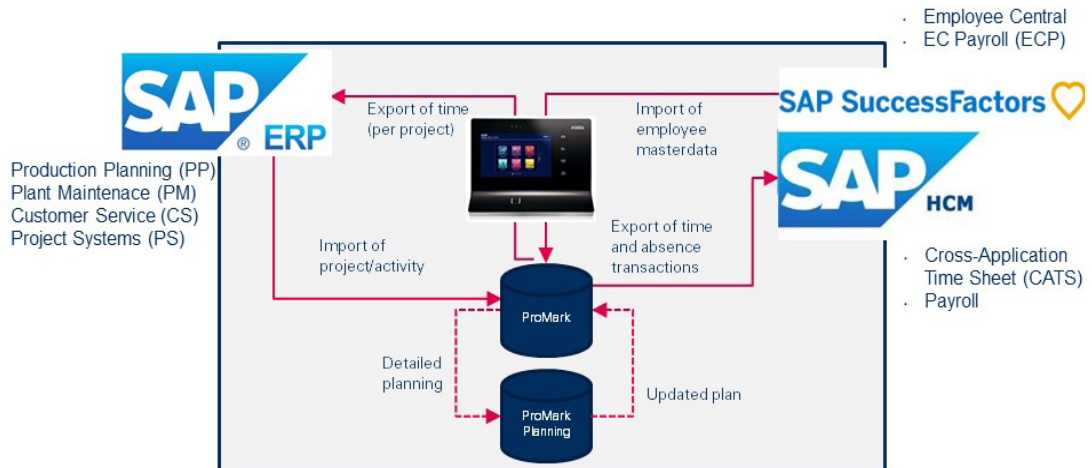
· Employee Central
· EC Payroll (ECP)

SAP ® ERP

Production Planning (PP)
Plant Maintenace (PM)
Customer Service (CS)
Project Systems (PS)

Export of time (per project)

Import of employee masterdata

SAP SuccessFactors

SAP HCM

Export of time and absence transactions

Import of project/activity

· Cross-Application Time Sheet (CATS)
· Payroll

ProMark

Detailed planning

Updated plan

ProMark Planning